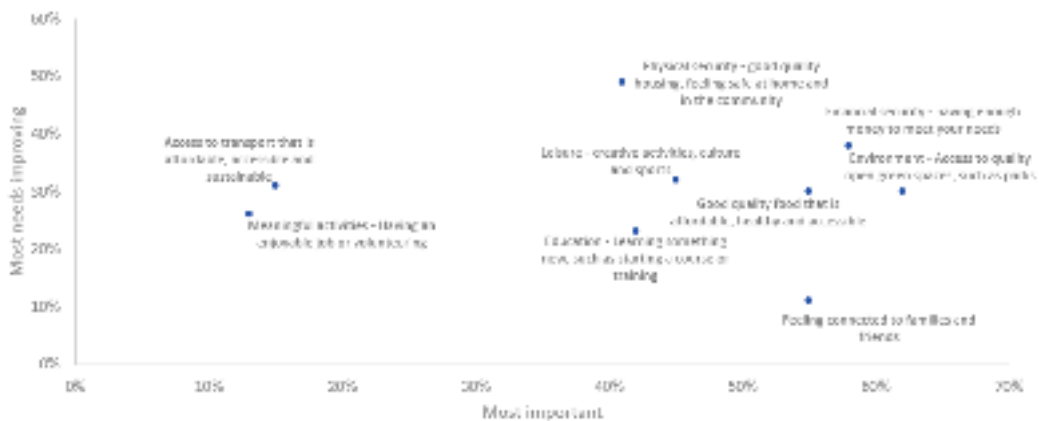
60%
50%
40%
30%
20%
10%
0%

Most needs improving

Physical security - good quality housing, feeling safe at home and in the community

Financial security - having enough money to meet your needs

Access to transport that is affordable, accessible and sustainable

Leisure - creative activities, culture and sports

Environment - Access to quality open green spaces, such as parks

Good quality food that is affordable, healthy and accessible

Meaningful activities - having an enjoyable job or volunteering

Education - learning something new, such as starting a course or training

Feeling connected to families and friends

0% 10% 20% 30% 40% 50% 60% 70%

Most important